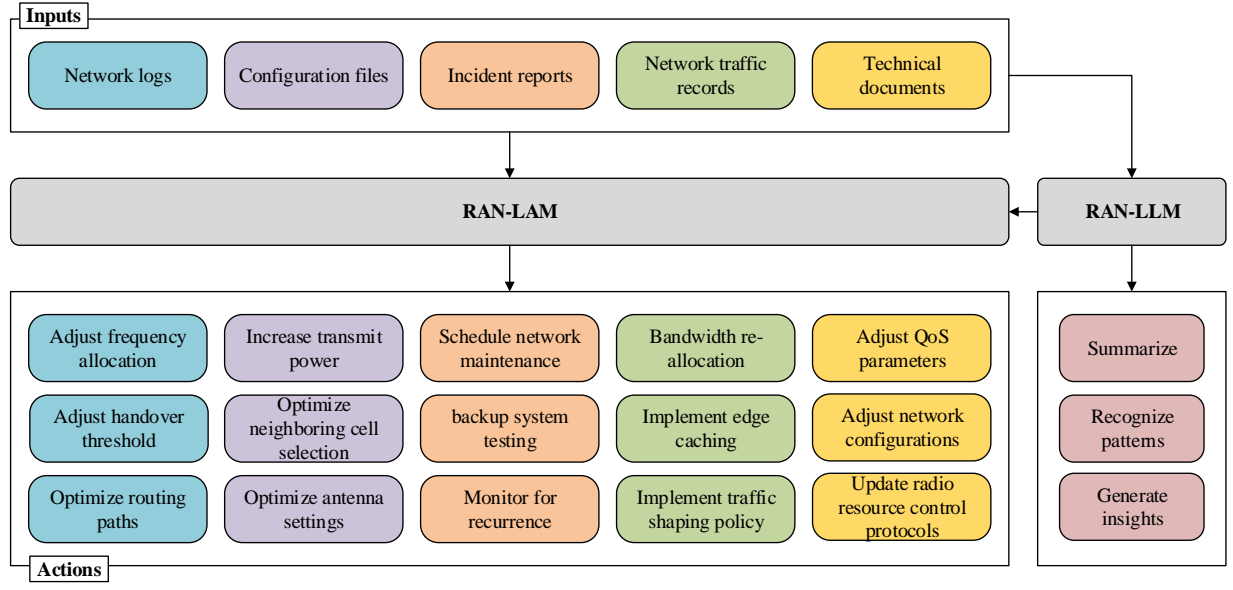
Inputs

Network logs

Configuration files

Incident reports

Network traffic records

Technical documents

RAN-LAM

RAN-LLM

Adjust frequency allocation

Increase transmit power

Schedule network maintenance

Bandwidth re-allocation

Adjust QoS parameters

Adjust handover threshold

Optimize neighboring cell selection

backup system testing

Implement edge caching

Adjust network configurations

Optimize routing paths

Optimize antenna settings

Monitor for recurrence

Implement traffic shaping policy

Update radio resource control protocols

Actions

Summarize

Recognize patterns

Generate insights